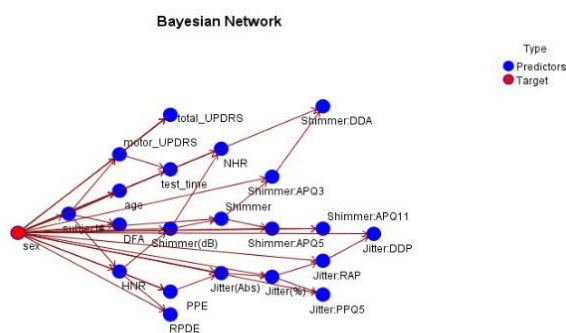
Bayesian Network

Type
Predictors
Target

total_UPDRS
Shimmer:DDA
motor_UPDRS
NHR
test_time
age
Shimmer:APQ3
subject#
Shimmer
Shimmer:APQ11
DFA
sex
Shimmer(dB)
Shimmer:APQ5
Jitter:DDP
Jitter:RAP
HNR
Jitter(Abs)
Jitter(%)
PPE
Jitter:PPQ5
RPDE